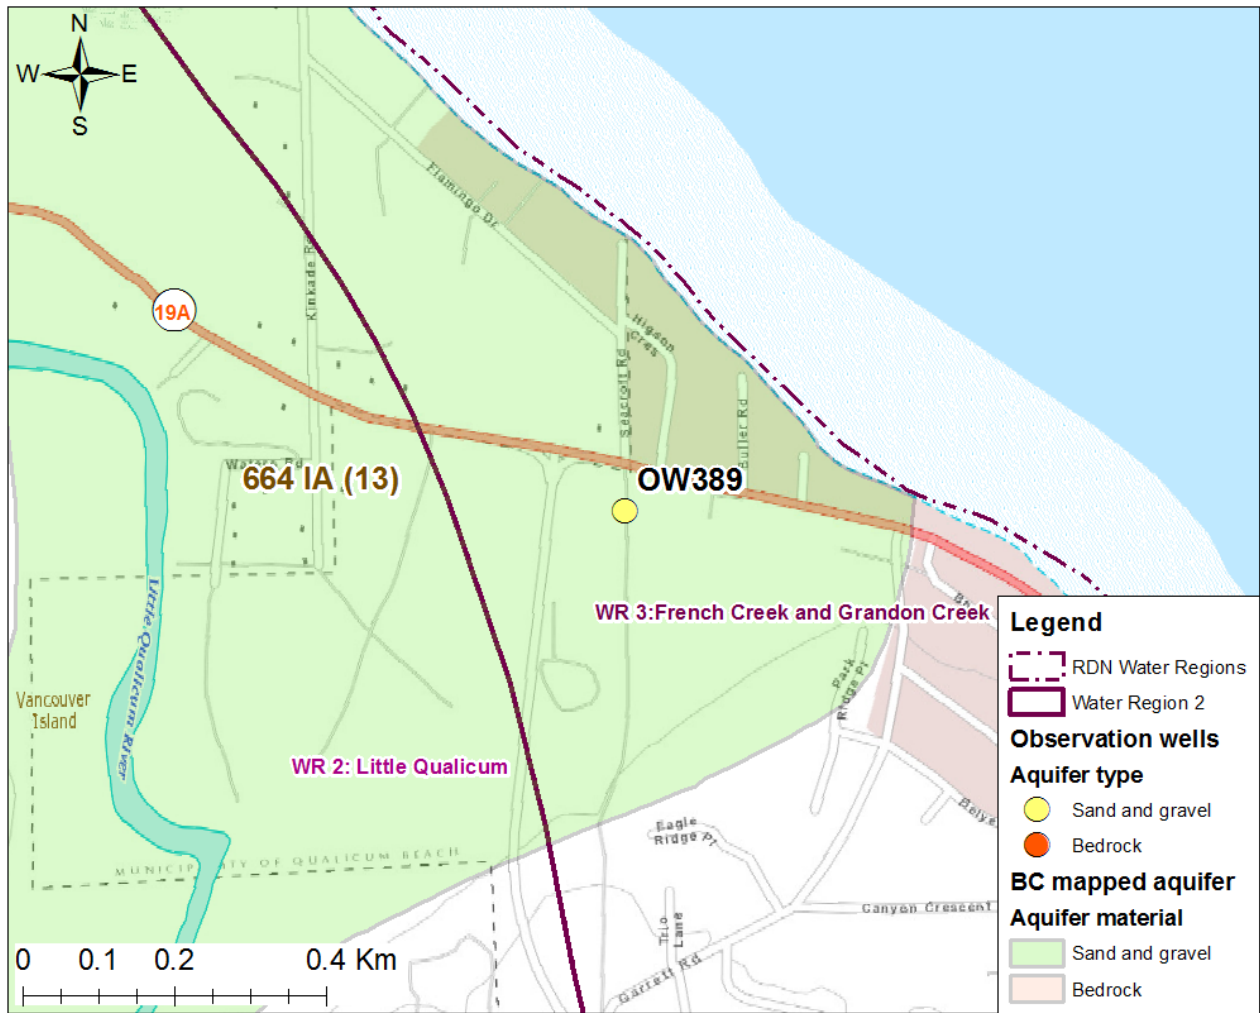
N
W
E
S

Flamingo Dr
Kinkade Rd
19A
Higson Cres
Seacroft Rd
Buller Rd
Waters Rd
664 IA (13)
OW389
WR 3:French Creek and Grandon Creek
Little Qualicum River
Vancouver Island
Park Ridge Pl
WR 2: Little Qualicum
Eagle Ridge Pl
Belye
MUNICIPALITY OF QUALICUM BEACH
Canyon Crescent
Trio Lane
Garrett Rd

0 0.1 0.2 0.4 Km

Legend
RDN Water Regions
Water Region 2
Observation wells
Aquifer type
Sand and gravel
Bedrock
BC mapped aquifer
Aquifer material
Sand and gravel
Bedrock